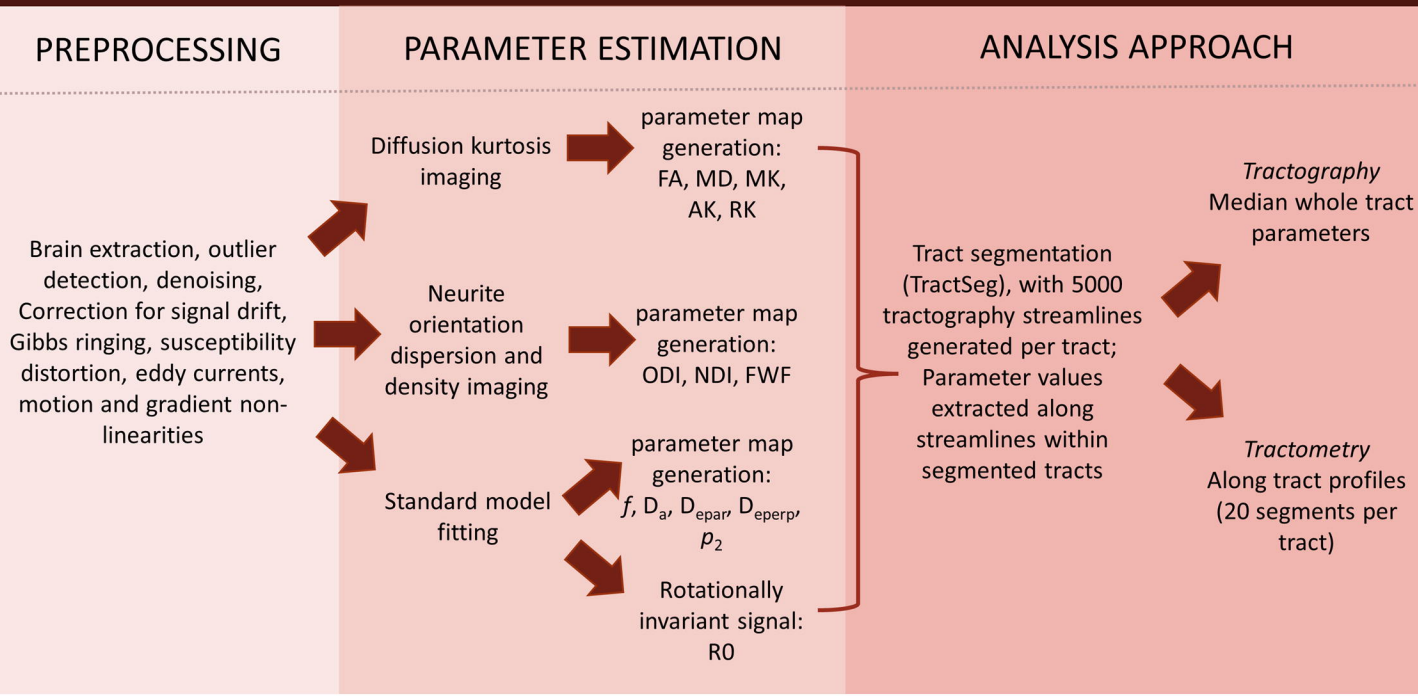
PREPROCESSING

PARAMETER ESTIMATION

ANALYSIS APPROACH

Brain extraction, outlier detection, denoising, Correction for signal drift, Gibbs ringing, susceptibility distortion, eddy currents, motion and gradient non-linearities

Diffusion kurtosis imaging

parameter map generation: FA, MD, MK, AK, RK

Neurite orientation dispersion and density imaging

parameter map generation: ODI, NDI, FWF

Standard model fitting

parameter map generation: $f$, $D_a$, $D_{epar}$, $D_{eperp}$, $p_2$

Rotationally invariant signal: R0

Tract segmentation (TractSeg), with 5000 tractography streamlines generated per tract; Parameter values extracted along streamlines within segmented tracts

*Tractography*
Median whole tract parameters

*Tractometry*
Along tract profiles (20 segments per tract)